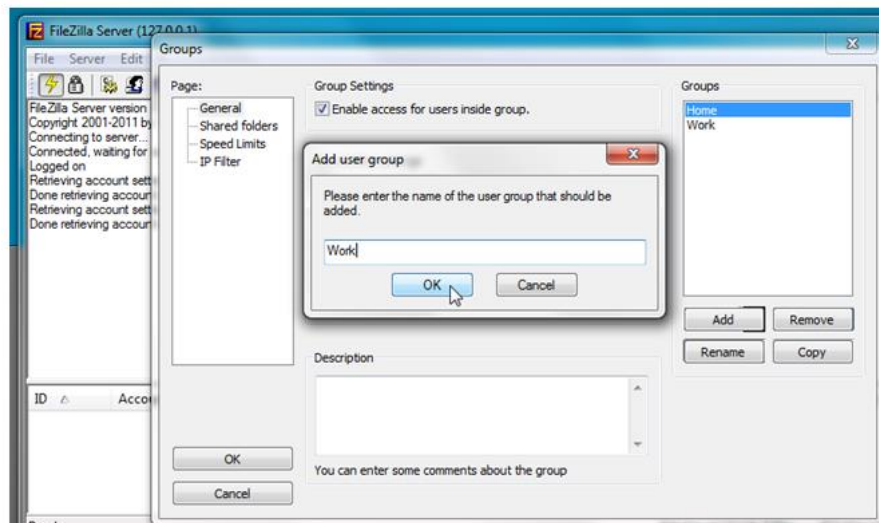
FileZilla Server (127.0.0.1)

File Server Edit

FileZilla Server version
Copyright 2001-2011 by
Connecting to server...
Connected, waiting for
Logged on
Retrieving account sett
Done retrieving accour
Retrieving account sett
Done retrieving accour

ID Accou

Groups

Page:
General
Shared folders
Speed Limits
IP Filter

Group Settings
Enable access for users inside group.

Groups
Home
Work

Add user group

Please enter the name of the user group that should be added.

Work

OK Cancel

Add Remove
Rename Copy

Description

You can enter some comments about the group

OK
Cancel